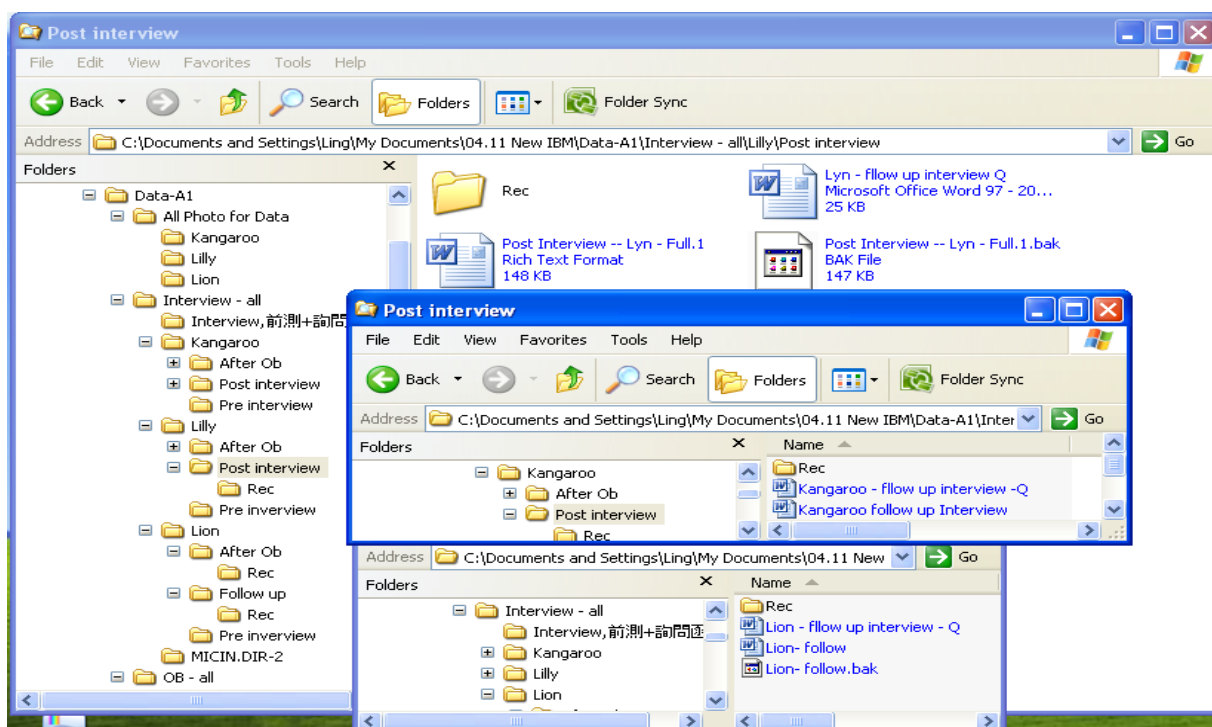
Post interview

File Edit View Favorites Tools Help

Back Search Folders Folder Sync

Address C:\Documents and Settings\Ling\My Documents\04.11 New IBM\Data-A1\Interview - all\Lilly\Post interview Go

Folders

Data-A1
All Photo for Data
Kangaroo
Lilly
Lion
Interview - all
Interview,前測+詢問
Kangaroo
After Ob
Post interview
Pre interview
Lilly
After Ob
Post interview
Rec
Pre inverview
Lion
After Ob
Rec
Follow up
Rec
Pre inverview
MICIN.DIR-2
OB - all

Rec

Lyn - fllow up interview Q
Microsoft Office Word 97 - 20...
25 KB

Post Interview -- Lyn - Full.1
Rich Text Format
148 KB

Post Interview -- Lyn - Full.1.bak
BAK File
147 KB

Post interview

File Edit View Favorites Tools Help

Back Search Folders Folder Sync

Address C:\Documents and Settings\Ling\My Documents\04.11 New IBM\Data-A1\Inter Go

Folders

Kangaroo
After Ob
Post interview
Rec

Name
Rec
Kangaroo - fllow up interview -Q
Kangaroo follow up Interview

Address C:\Documents and Settings\Ling\My Documents\04.11 New Go

Folders

Interview - all
Interview,前測+詢問函
Kangaroo
Lilly
Lion

Name
Rec
Lion - fllow up interview - Q
Lion- follow
Lion- follow.bak